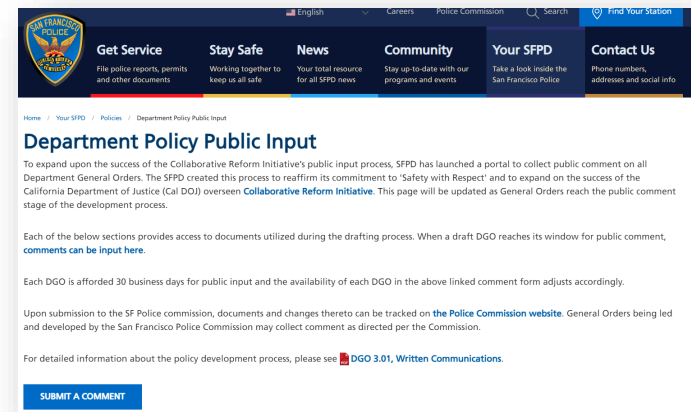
SAN FRANCISCO POLICE

English Careers Police Commission Search Find Your Station

Get Service
File police reports, permits and other documents

Stay Safe
Working together to keep us all safe

News
Your total resource for all SFPD news

Community
Stay up-to-date with our programs and events

Your SFPD
Take a look inside the San Francisco Police

Contact Us
Phone numbers, addresses and social info

Home / Your SFPD / Policies / Department Policy Public Input

Department Policy Public Input

To expand upon the success of the Collaborative Reform Initiative's public input process, SFPD has launched a portal to collect public comment on all Department General Orders. The SFPD created this process to reaffirm its commitment to 'Safety with Respect' and to expand on the success of the California Department of Justice (Cal DOJ) overseen Collaborative Reform Initiative. This page will be updated as General Orders reach the public comment stage of the development process.

Each of the below sections provides access to documents utilized during the drafting process. When a draft DGO reaches its window for public comment, comments can be input here.

Each DGO is afforded 30 business days for public input and the availability of each DGO in the above linked comment form adjusts accordingly.

Upon submission to the SF Police commission, documents and changes thereto can be tracked on the Police Commission website. General Orders being led and developed by the San Francisco Police Commission may collect comment as directed per the Commission.

For detailed information about the policy development process, please see DGO 3.01, Written Communications.

SUBMIT A COMMENT